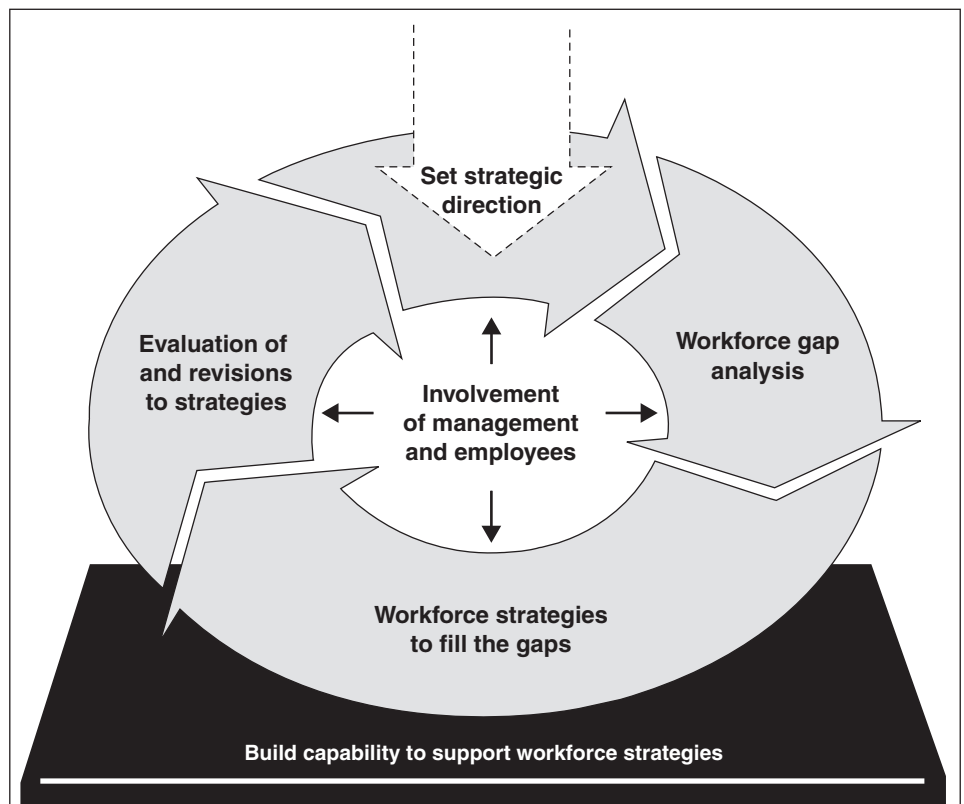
Set strategic direction

Workforce gap analysis

Involvement of management and employees

Evaluation of and revisions to strategies

Workforce strategies to fill the gaps

Build capability to support workforce strategies